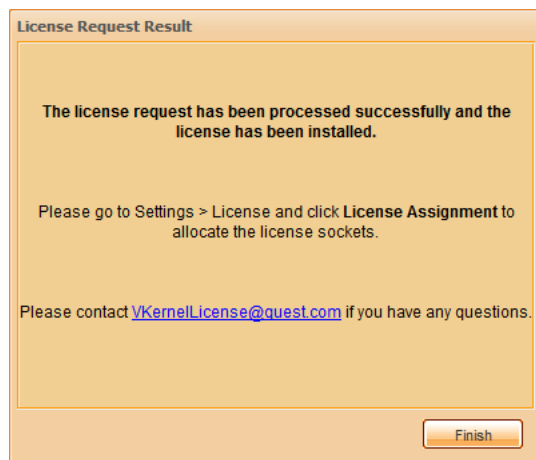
License Request Result

The license request has been processed successfully and the license has been installed.

Please go to Settings > License and click License Assignment to allocate the license sockets.

Please contact VKernelLicense@quest.com if you have any questions.

Finish